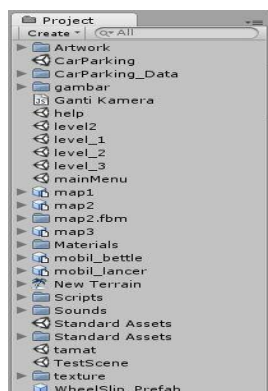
Project
Create ▾ (Q▾All
Artwork
CarParking
CarParking_Data
gambar
Ganti Kamera
help
level2
level_1
level_2
level_3
mainMenu
map1
map2
map2.fbm
map3
Materials
mobil_bettle
mobil_lancer
New Terrain
Scripts
Sounds
Standard Assets
Standard Assets
tamat
TestScene
texture
WheelSlip_Prefab